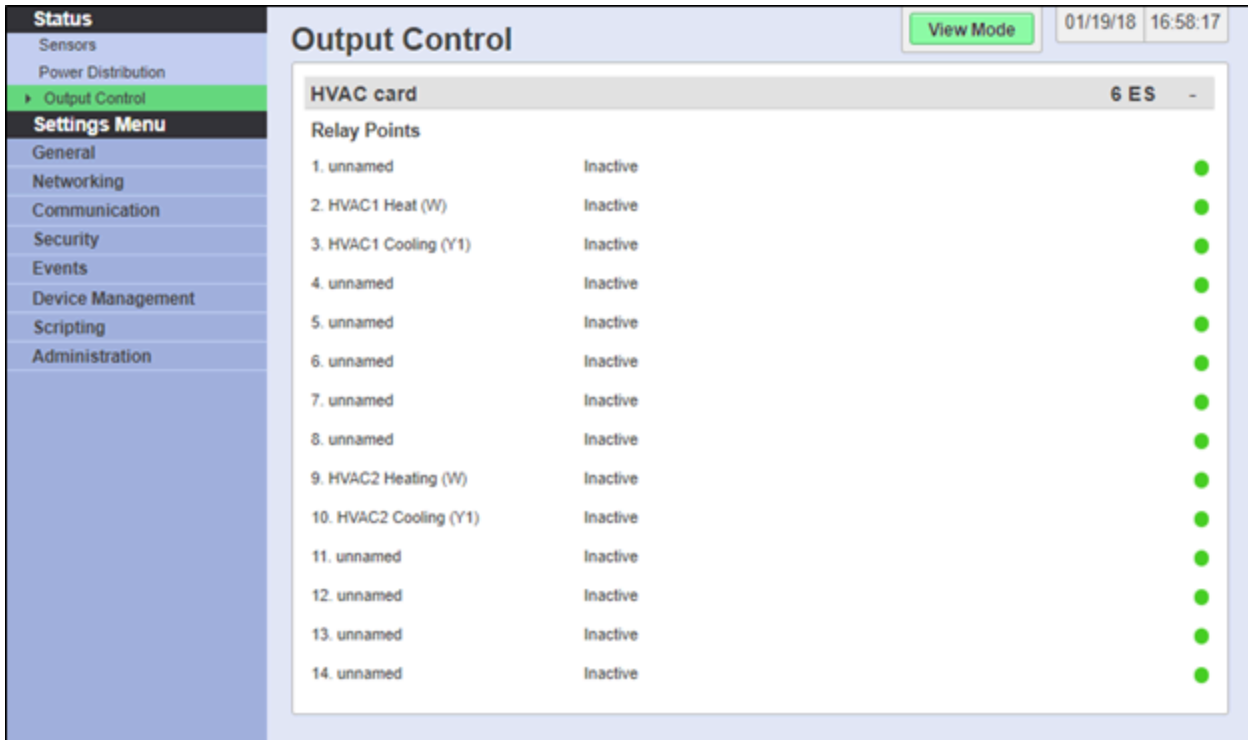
Status
Sensors
Power Distribution
Output Control
Settings Menu
General
Networking
Communication
Security
Events
Device Management
Scripting
Administration

Output Control

View Mode

01/19/18 16:58:17

HVAC card 6 ES -

Relay Points

1. unnamed Inactive
2. HVAC1 Heat (W) Inactive
3. HVAC1 Cooling (Y1) Inactive
4. unnamed Inactive
5. unnamed Inactive
6. unnamed Inactive
7. unnamed Inactive
8. unnamed Inactive
9. HVAC2 Heating (W) Inactive
10. HVAC2 Cooling (Y1) Inactive
11. unnamed Inactive
12. unnamed Inactive
13. unnamed Inactive
14. unnamed Inactive